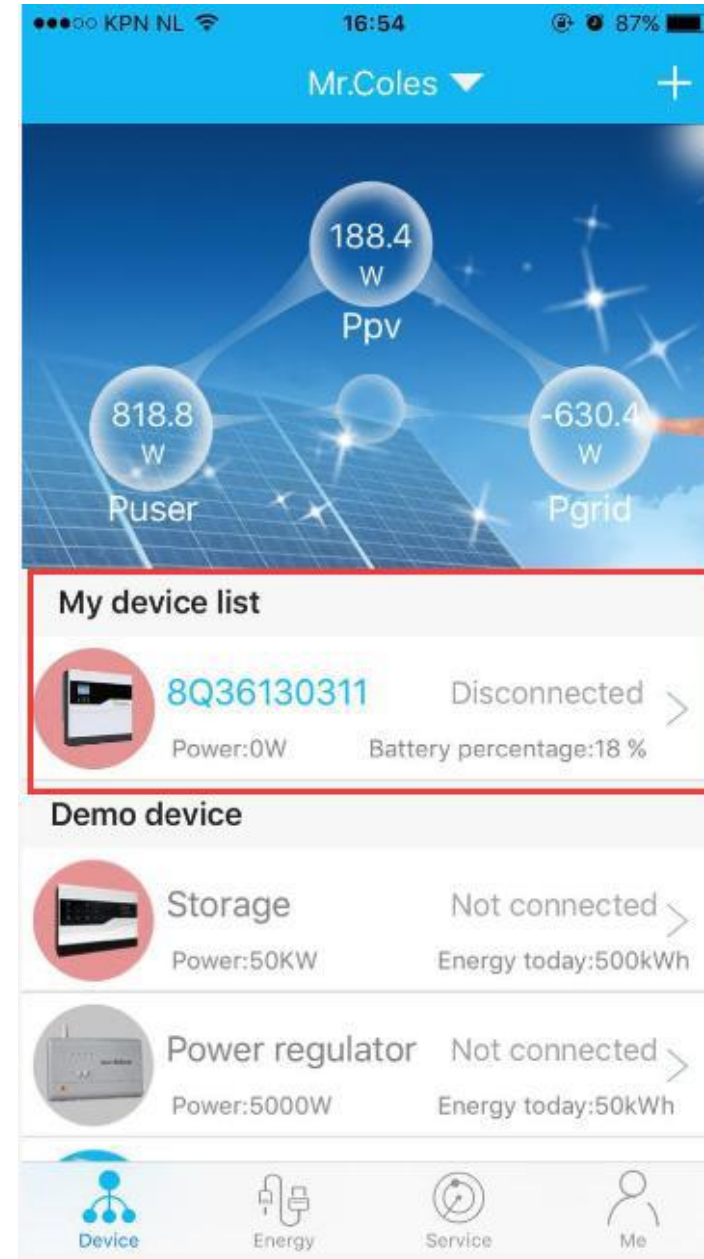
●●●○○ KPN NL 16:54 87%

Mr.Coles +

188.4 W
Ppv

818.8 W
Puser

-630.4 W
Pgrid

My device list

8Q36130311 Disconnected >
Power:0W Battery percentage:18 %

Demo device

Storage Not connected >
Power:50KW Energy today:500kWh

Power regulator Not connected >
Power:5000W Energy today:50kWh

Device Energy Service Me